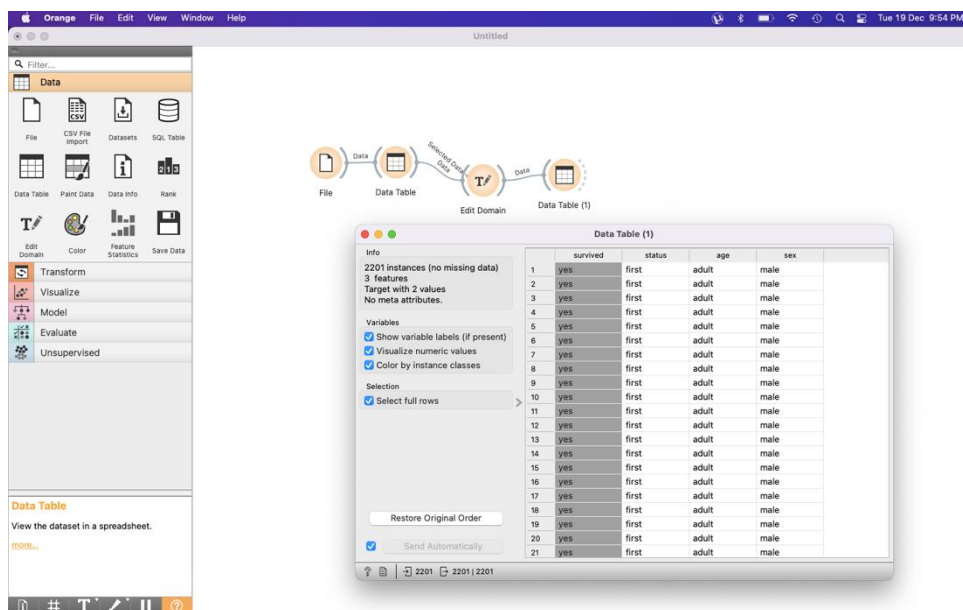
Orange File Edit View Window Help

Tue 19 Dec 9:54 PM

Untitled

Filter...

Data

File
CSV File Import
Datasets
SQL Table
Data Table
Paint Data
Data Info
Rank
Edit Domain
Color
Feature Statistics
Save Data

Transform
Visualize
Model
Evaluate
Unsupervised

Data Table

View the dataset in a spreadsheet.

more...

Data
Selected Data → Data
Data

File
Data Table
Edit Domain
Data Table (1)

Data Table (1)

Info

2201 instances (no missing data)
3 features
Target with 2 values
No meta attributes.

Variables

Show variable labels (if present)
Visualize numeric values
Color by instance classes

Selection

Select full rows

Restore Original Order

Send Automatically

| | survived | status | age | sex |
|---|---|---|---|---|
| 1 | yes | first | adult | male |
| 2 | yes | first | adult | male |
| 3 | yes | first | adult | male |
| 4 | yes | first | adult | male |
| 5 | yes | first | adult | male |
| 6 | yes | first | adult | male |
| 7 | yes | first | adult | male |
| 8 | yes | first | adult | male |
| 9 | yes | first | adult | male |
| 10 | yes | first | adult | male |
| 11 | yes | first | adult | male |
| 12 | yes | first | adult | male |
| 13 | yes | first | adult | male |
| 14 | yes | first | adult | male |
| 15 | yes | first | adult | male |
| 16 | yes | first | adult | male |
| 17 | yes | first | adult | male |
| 18 | yes | first | adult | male |
| 19 | yes | first | adult | male |
| 20 | yes | first | adult | male |
| 21 | yes | first | adult | male |

2201 2201 | 2201